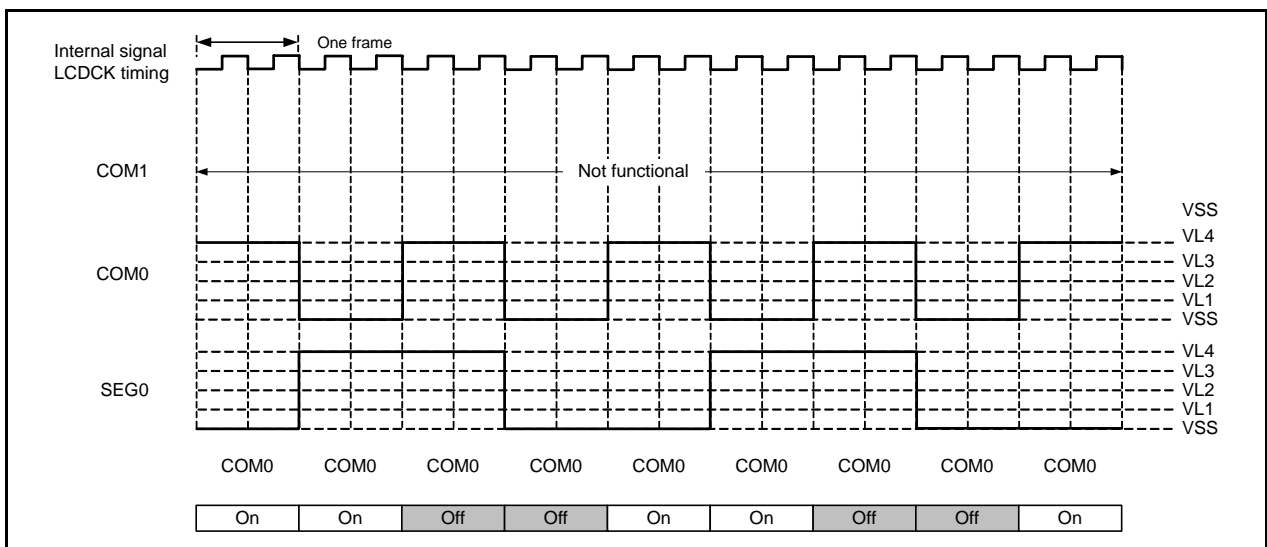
Internal signal LCDCK timing

One frame

COM1

Not functional

VSS

VL4

COM0

VL3

VL2

VL1

VSS

VL4

SEG0

VL3

VL2

VL1

VSS

COM0 COM0 COM0 COM0 COM0 COM0 COM0 COM0 COM0

| On | On | Off | Off | On | On | Off | Off | On |
|---|---|---|---|---|---|---|---|---|